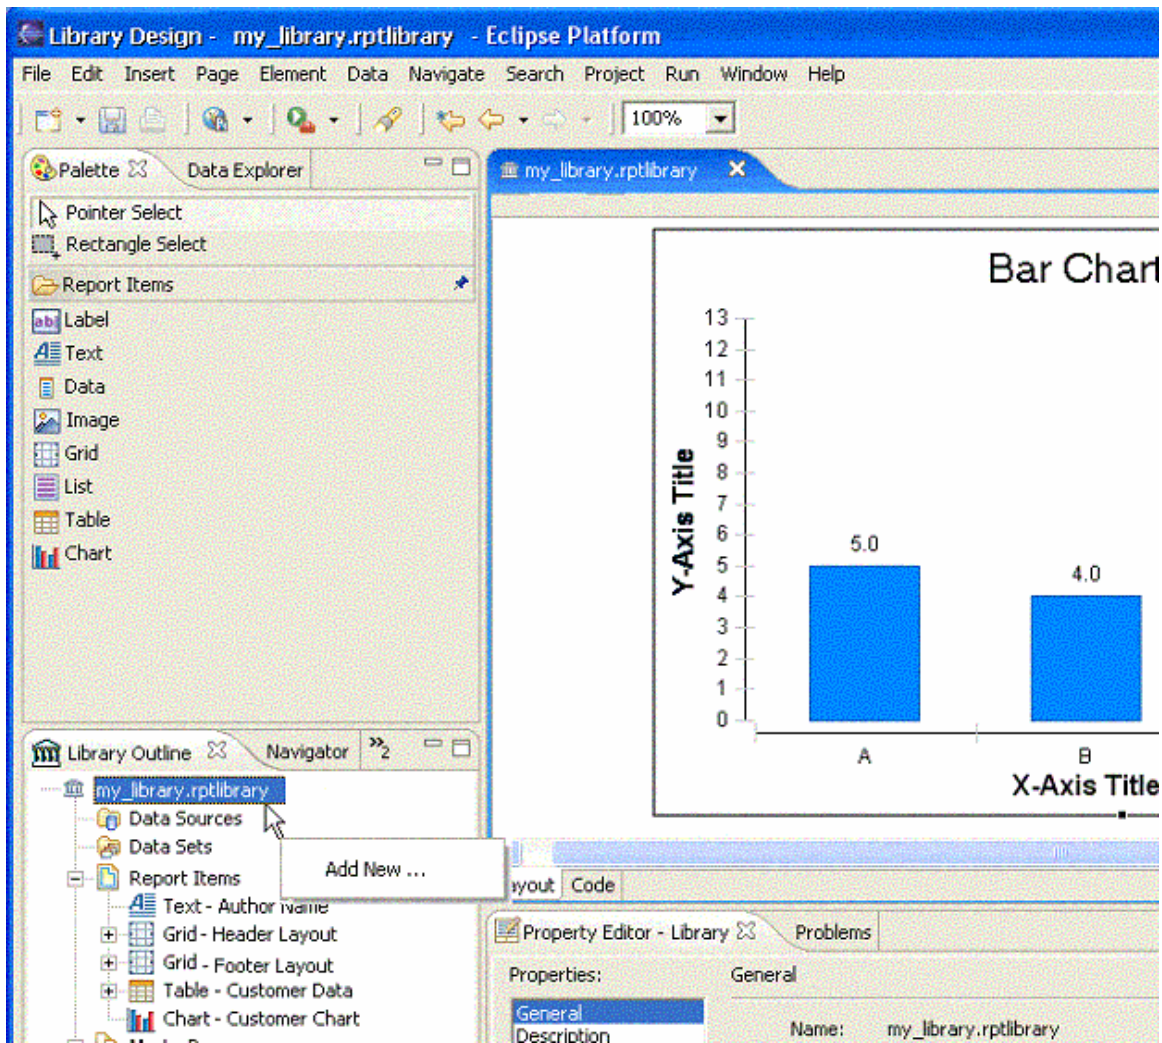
Library Design - my_library.rptlibrary - Eclipse Platform

File Edit Insert Page Element Data Navigate Search Project Run Window Help

100%

Palette Data Explorer

Pointer Select
Rectangle Select
Report Items
Label
Text
Data
Image
Grid
List
Table
Chart

my_library.rptlibrary

Bar Chart

Y-Axis Title

13
12
11
10
9
8
7
6
5
4
3
2
1
0

5.0
4.0

A
B

X-Axis Title

Library Outline Navigator »2

my_library.rptlibrary
Data Sources
Data Sets
Report Items
Text - Author Name
Grid - Header Layout
Grid - Footer Layout
Table - Customer Data
Chart - Customer Chart

Add New ...

yout Code

Property Editor - Library Problems

Properties:
General
Description

General

Name: my_library.rptlibrary